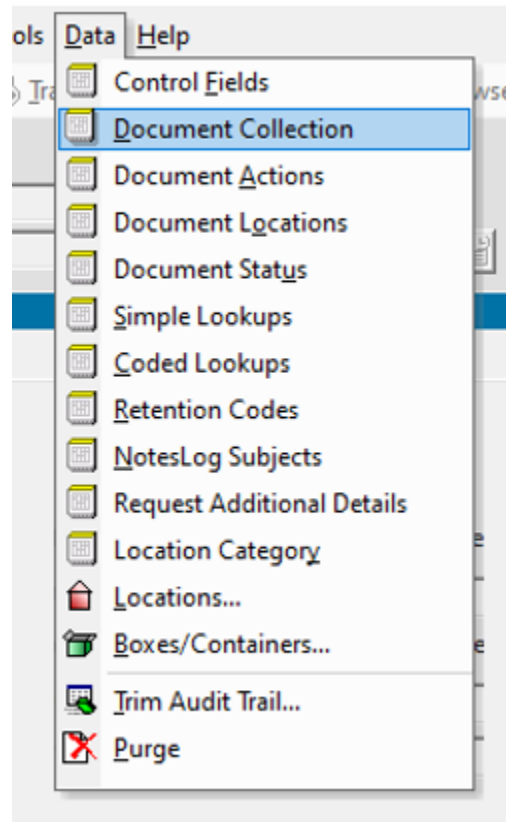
ols Data Help

Tra

wse

Control Fields
Document Collection
Document Actions
Document Locations
Document Status
Simple Lookups
Coded Lookups
Retention Codes
NotesLog Subjects
Request Additional Details
Location Category
Locations...
Boxes/Containers...
Trim Audit Trail...
Purge

e

e